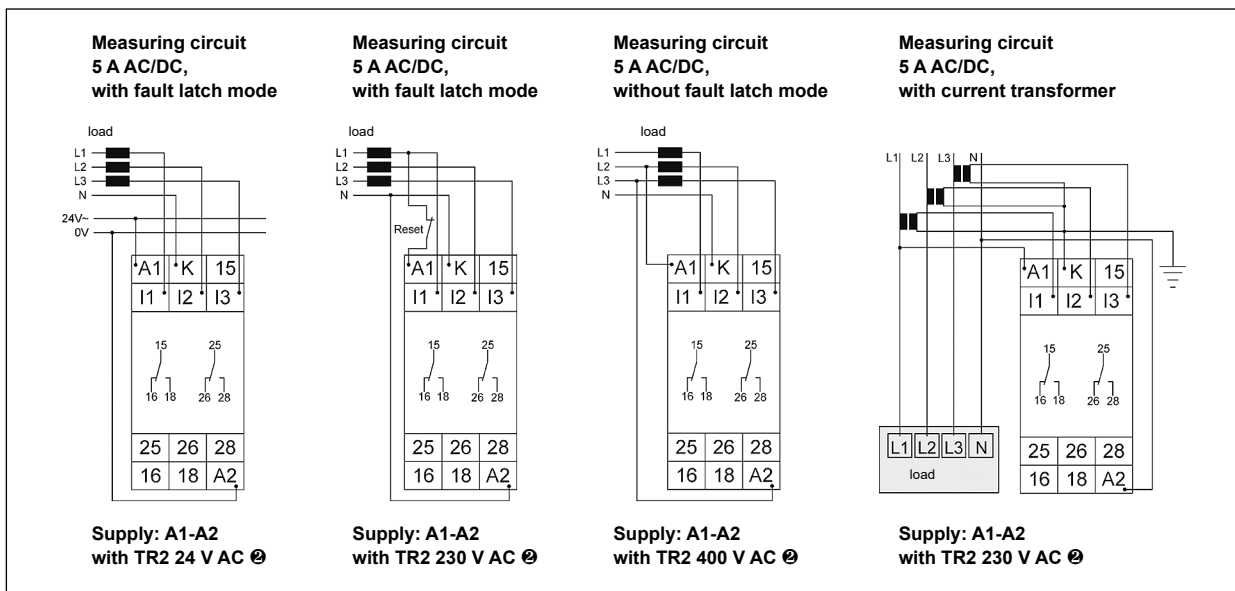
Measuring circuit
5 A AC/DC,
with fault latch mode

load

L1
L2
L3
N

24V~
0V

| A1 | K | 15 |
|---|---|---|
| I1 | I2 | I3 |

15 25
16 18 26 28

| 25 | 26 | 28 |
|---|---|---|
| 16 | 18 | A2 |

Supply: A1-A2
with TR2 24 V AC ❷

Measuring circuit
5 A AC/DC,
with fault latch mode

load

L1
L2
L3
N

Reset

| A1 | K | 15 |
|---|---|---|
| I1 | I2 | I3 |

15 25
16 18 26 28

| 25 | 26 | 28 |
|---|---|---|
| 16 | 18 | A2 |

Supply: A1-A2
with TR2 230 V AC ❷

Measuring circuit
5 A AC/DC,
without fault latch mode

load

L1
L2
L3
N

| A1 | K | 15 |
|---|---|---|
| I1 | I2 | I3 |

15 25
16 18 26 28

| 25 | 26 | 28 |
|---|---|---|
| 16 | 18 | A2 |

Supply: A1-A2
with TR2 400 V AC ❷

Measuring circuit
5 A AC/DC,
with current transformer

L1 L2 L3 N

| A1 | K | 15 |
|---|---|---|
| I1 | I2 | I3 |

15 25
16 18 26 28

L1 L2 L3 N
load

| 25 | 26 | 28 |
|---|---|---|
| 16 | 18 | A2 |

Supply: A1-A2
with TR2 230 V AC ❷